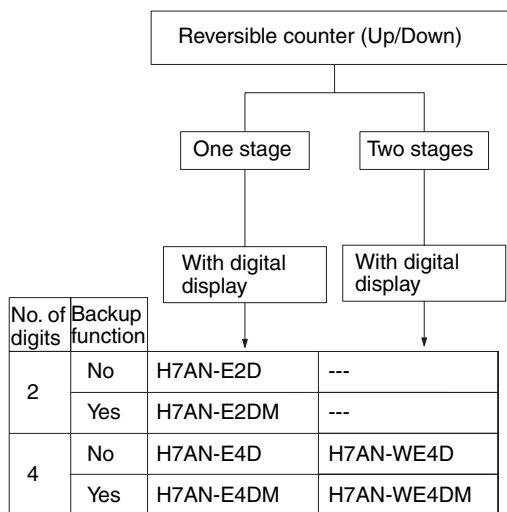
Reversible counter (Up/Down)

One stage

Two stages

With digital display

With digital display

| No. of digits | Backup function | | |
|---|---|---|---|
| 2 | No | H7AN-E2D | --- |
| | Yes | H7AN-E2DM | --- |
| 4 | No | H7AN-E4D | H7AN-WE4D |
| | Yes | H7AN-E4DM | H7AN-WE4DM |